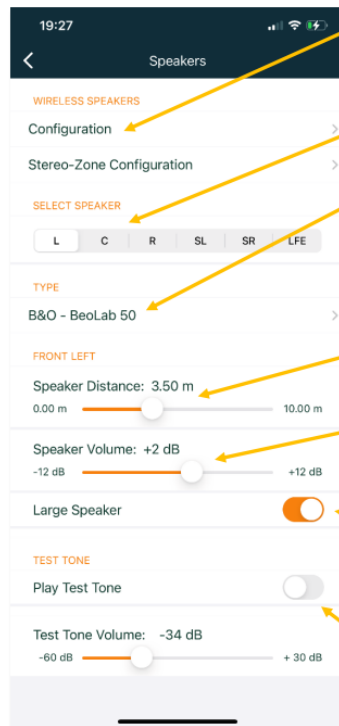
19:27

Speakers

WIRELESS SPEAKERS

Configuration

Stereo-Zone Configuration

SELECT SPEAKER

L | C | R | SL | SR | LFE

TYPE

B&O - BeoLab 50

FRONT LEFT

Speaker Distance: 3.50 m

0.00 m 10.00 m

Speaker Volume: +2 dB

-12 dB +12 dB

Large Speaker

TEST TONE

Play Test Tone

Test Tone Volume: -34 dB

-60 dB + 30 dB